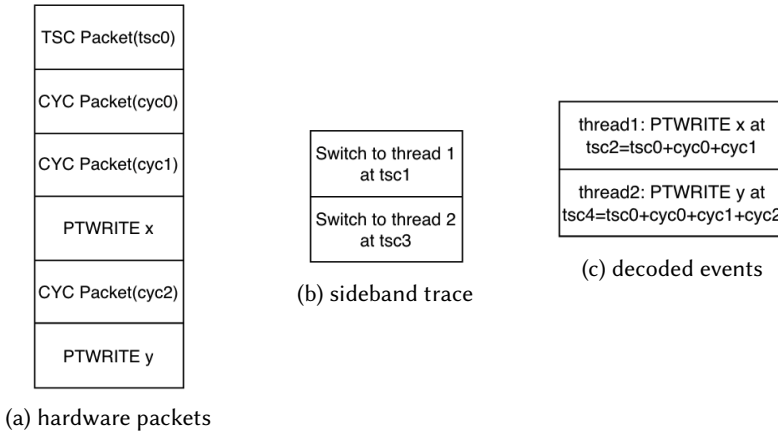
TSC Packet(tsc0)

CYC Packet(cyc0)

CYC Packet(cyc1)

PTWRITE x

CYC Packet(cyc2)

PTWRITE y

(a) hardware packets

Switch to thread 1 at tsc1

Switch to thread 2 at tsc3

(b) sideband trace

thread1: PTWRITE x at tsc2=tsc0+cyc0+cyc1

thread2: PTWRITE y at tsc4=tsc0+cyc0+cyc1+cyc2

(c) decoded events